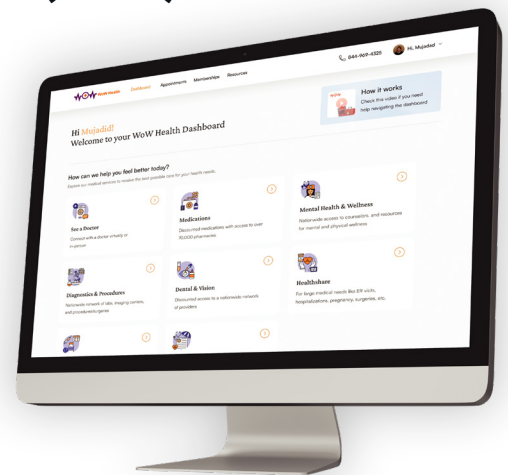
WoW Health Dashboard Appointments Memberships Resources

844-909-4320 Hi, Mujadad

How it works
Check this video if you need help navigating the dashboard

Hi Mujadid!
Welcome to your WoW Health Dashboard

How can we help you feel better today?
Explore our medical services to receive the best possible care for your health needs.

See a Doctor
Connect with a doctor virtually or in person

Medications
Discounted medications with access to over 70,000 pharmacies

Mental Health & Wellness
Nationwide access to counselors, and resources for mental and physical wellness

Diagnosis & Procedures
Nationwide network of labs, imaging centers, and procedure/surgeries

Dental & Vision
Discounted access to a nationwide network of providers

Healthshare
For large medical needs like ER visits, hospitalizations, pregnancy, surgeries, etc.